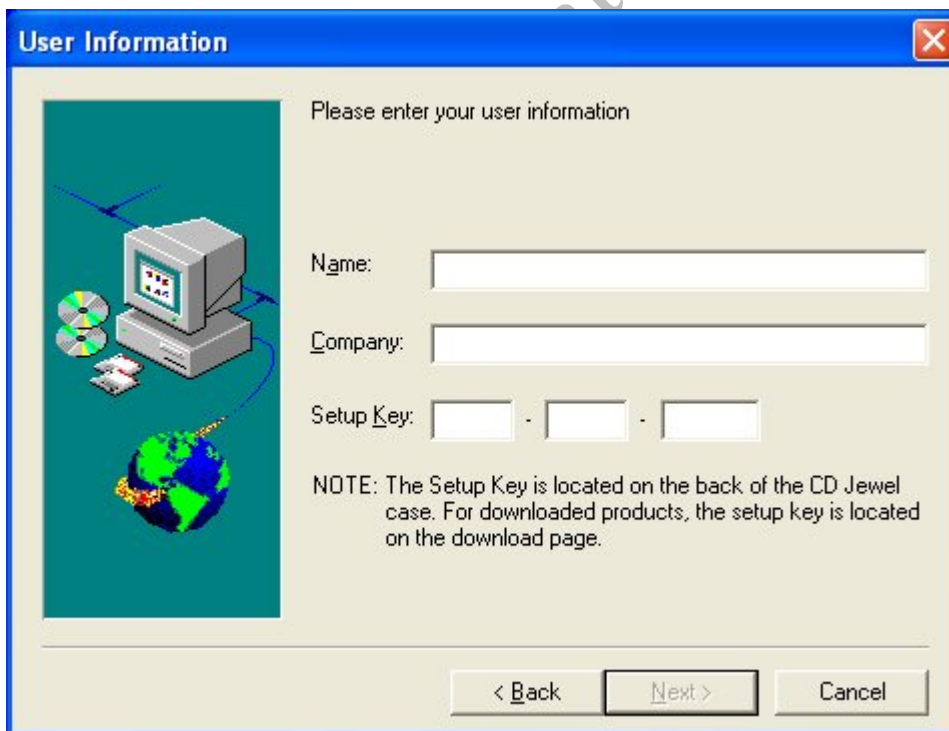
User Information

Please enter your user information

Name:

Company:

Setup Key: - -

NOTE: The Setup Key is located on the back of the CD Jewel case. For downloaded products, the setup key is located on the download page.

< Back Next > Cancel